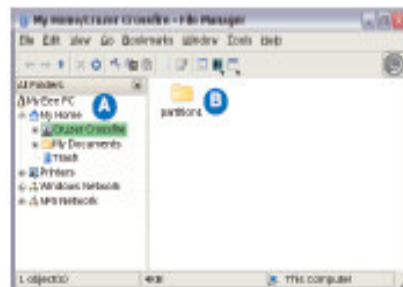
My Home/Cruzer Crossfire - File Manager

File Edit View Go Bookmarks Window Tools Help

All Folders

My Eee PC

My Home

Cruzer Crossfire

My Documents

Trash

Printers

Windows Network

NFS Network

A

B

partitions

1 object(s)

4KB

This computer